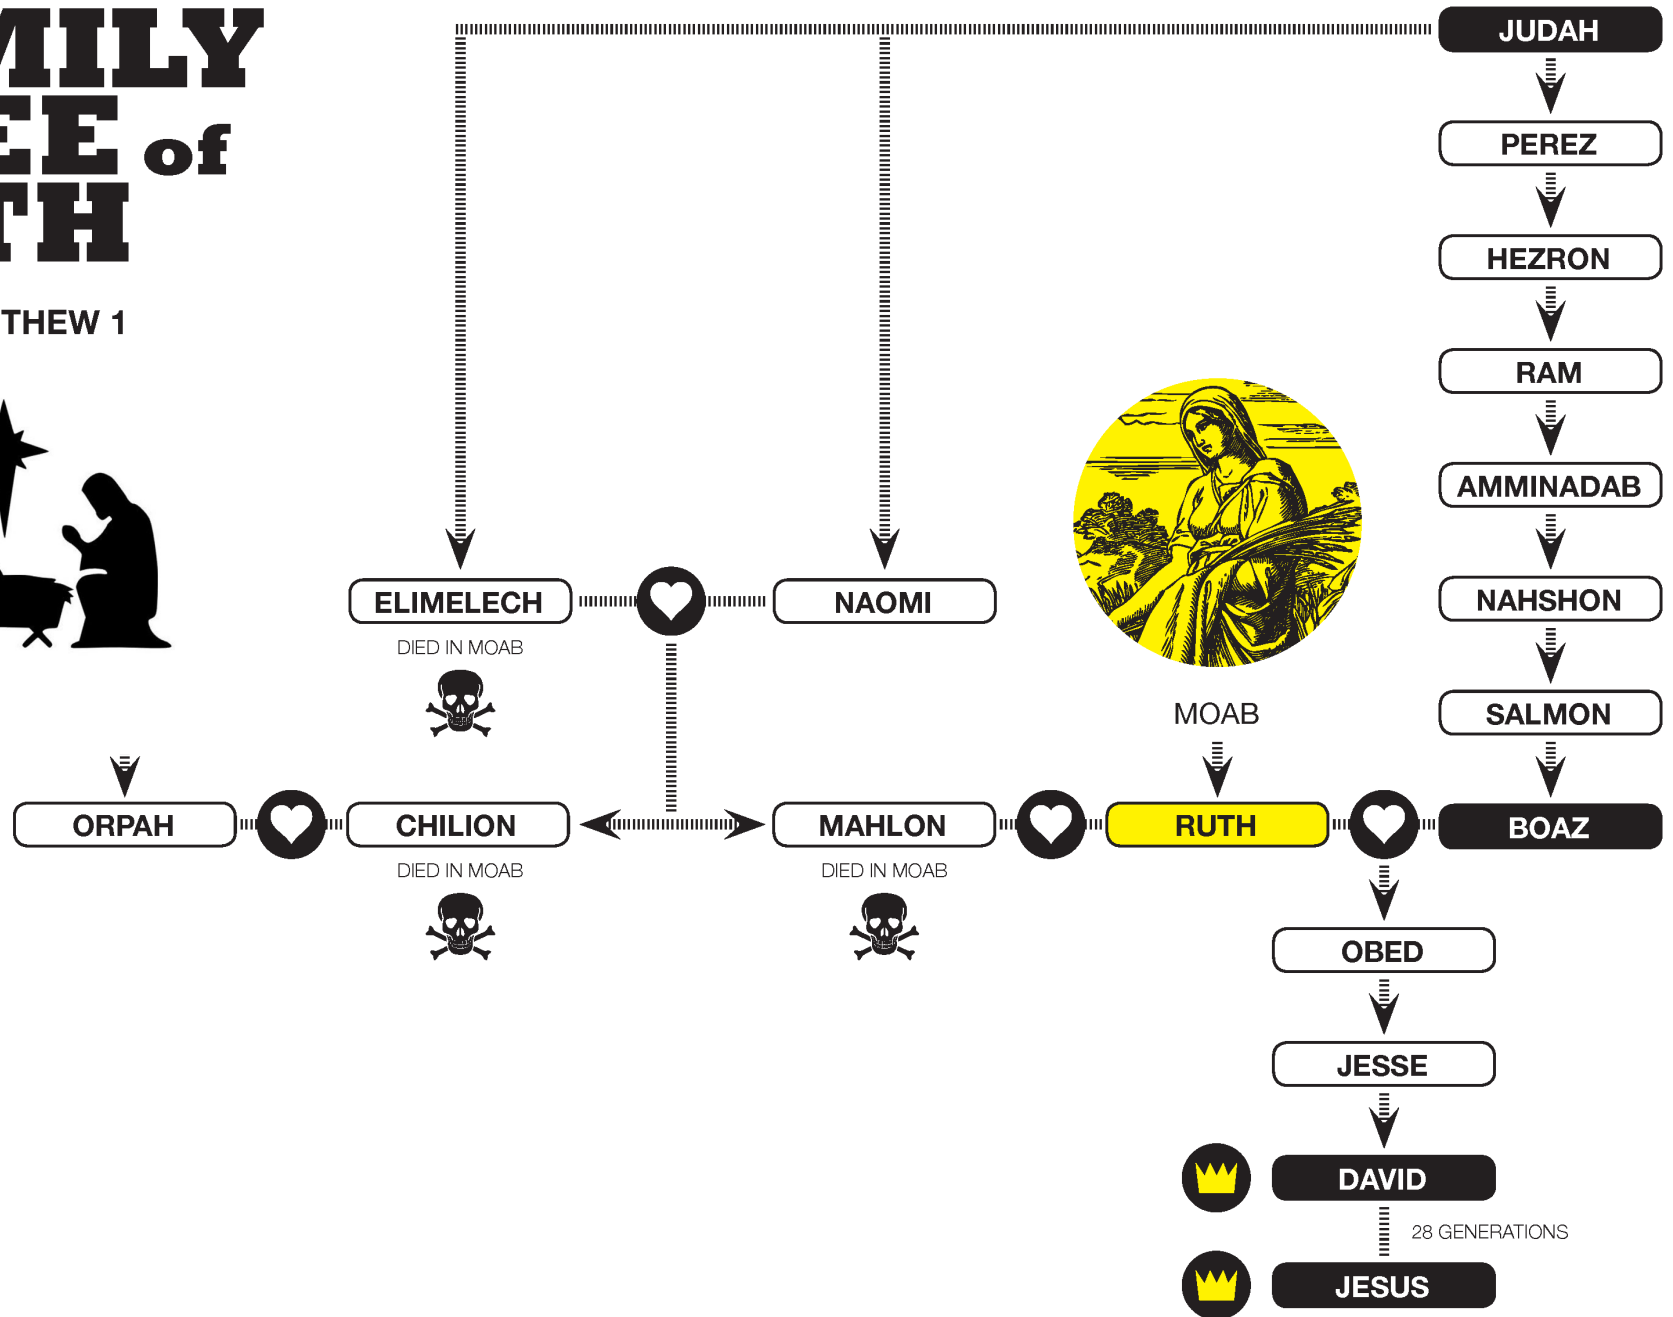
MILY
E of
TH

THEW 1

JUDAH
PEREZ
HEZRON
RAM
AMMINADAB
NAHSHON
SALMON

ELIMELECH
DIED IN MOAB

NAOMI

MOAB

ORPAH

CHILION
DIED IN MOAB

MAHLON
DIED IN MOAB

RUTH

BOAZ

OBED
JESSE
DAVID
28 GENERATIONS
JESUS